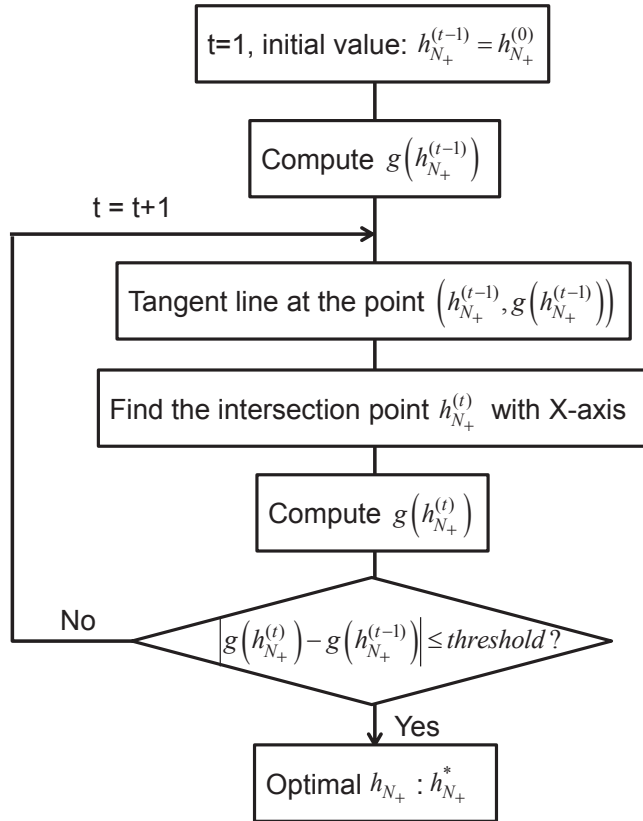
t=1, initial value: $h_{N_+}^{(t-1)} = h_{N_+}^{(0)}$

Compute $g\left(h_{N_+}^{(t-1)}\right)$

t = t+1

Tangent line at the point $\left(h_{N_+}^{(t-1)}, g\left(h_{N_+}^{(t-1)}\right)\right)$

Find the intersection point $h_{N_+}^{(t)}$ with X-axis

Compute $g\left(h_{N_+}^{(t)}\right)$

No

$\left|g\left(h_{N_+}^{(t)}\right) - g\left(h_{N_+}^{(t-1)}\right)\right| \leq threshold\,?$

Yes

Optimal $h_{N_+}$ : $h_{N_+}^{*}$